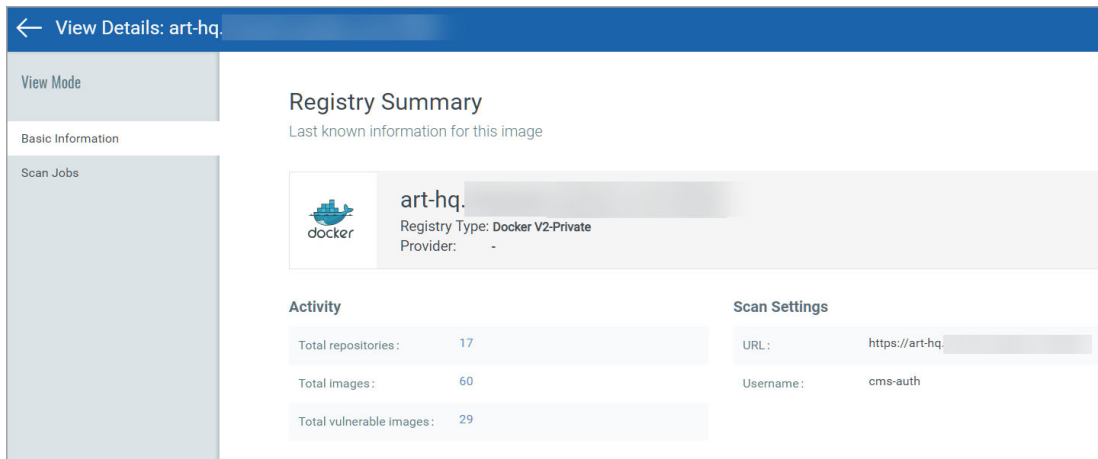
← View Details: art-hq.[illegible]

View Mode

Basic Information

Scan Jobs

Registry Summary

Last known information for this image

docker

art-hq.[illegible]

Registry Type: Docker V2-Private

Provider: -

Activity

| | |
|---|---|
| Total repositories: | 17 |
| Total images: | 60 |
| Total vulnerable images: | 29 |

Scan Settings

| | |
|---|---|
| URL: | https://art-hq.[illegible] |
| Username: | cms-auth |